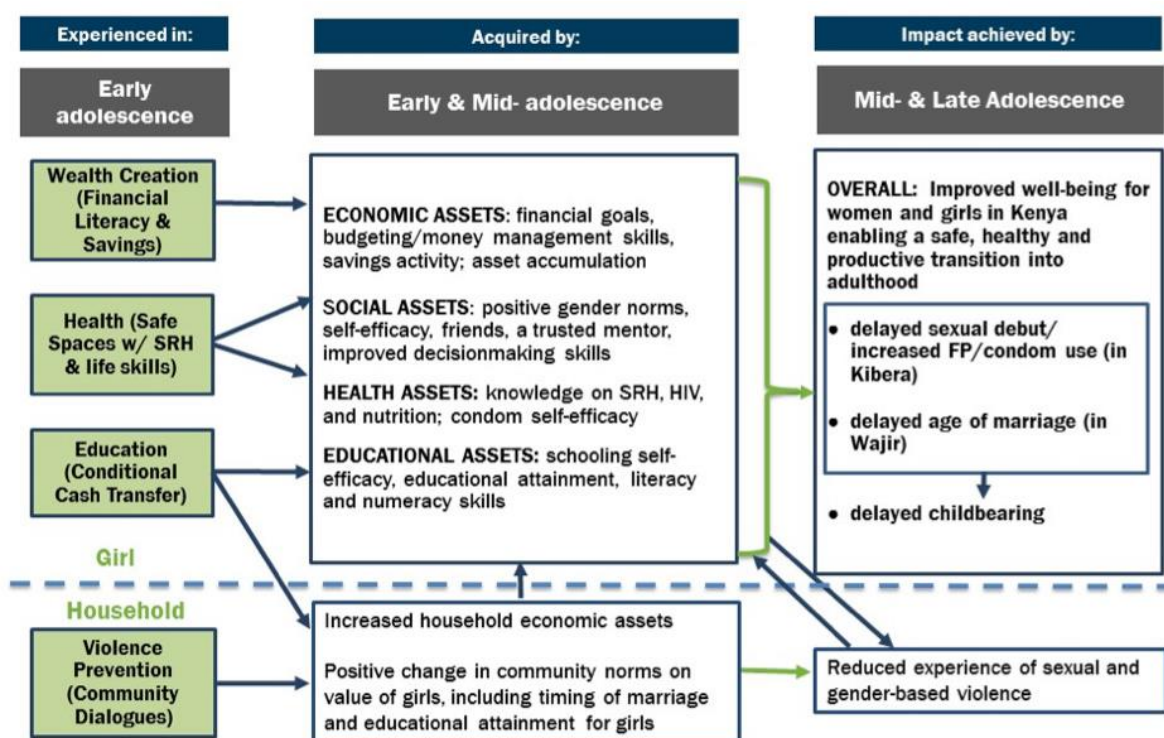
Experienced in:

Early adolescence

Acquired by:

Early & Mid- adolescence

Impact achieved by:

Mid- & Late Adolescence

Wealth Creation (Financial Literacy & Savings)

Health (Safe Spaces w/ SRH & life skills)

Education (Conditional Cash Transfer)

ECONOMIC ASSETS: financial goals, budgeting/money management skills, savings activity; asset accumulation

SOCIAL ASSETS: positive gender norms, self-efficacy, friends, a trusted mentor, improved decisionmaking skills

HEALTH ASSETS: knowledge on SRH, HIV, and nutrition; condom self-efficacy

EDUCATIONAL ASSETS: schooling self-efficacy, educational attainment, literacy and numeracy skills

OVERALL: Improved well-being for women and girls in Kenya enabling a safe, healthy and productive transition into adulthood

• delayed sexual debut/ increased FP/condom use (in Kibera)

• delayed age of marriage (in Wajir)

• delayed childbearing

Girl

Household

Violence Prevention (Community Dialogues)

Increased household economic assets

Positive change in community norms on value of girls, including timing of marriage and educational attainment for girls

Reduced experience of sexual and gender-based violence